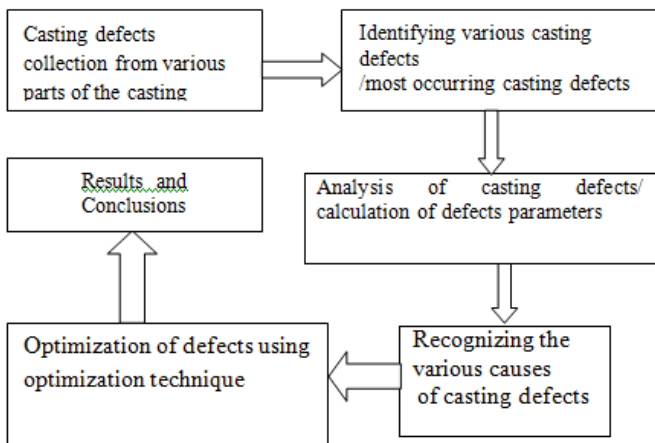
Casting defects collection from various parts of the casting

Identifying various casting defects /most occurring casting defects

Analysis of casting defects/ calculation of defects parameters

Recognizing the various causes of casting defects

Optimization of defects using optimization technique

Results and Conclusions